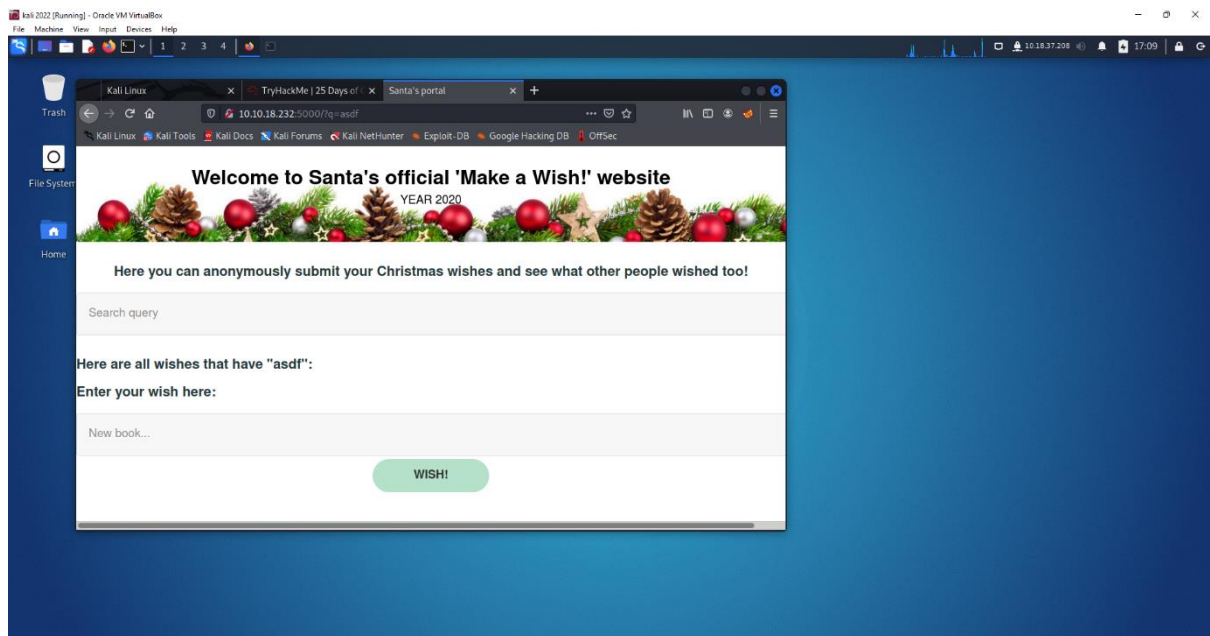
kali 2022 [Running] - Oracle VM VirtualBox
File Machine View Input Devices Help
1 2 3 4
10.18.37.208 17:09

Trash
File System
Home

Kali Linux
TryHackMe | 25 Days of
Santa's portal
10.10.18.232:5000/?q=asdf
Kali Linux Kali Tools Kali Docs Kali Forums Kali NetHunter Exploit-DB Google Hacking DB OffSec

Welcome to Santa's official 'Make a Wish!' website
YEAR 2020

Here you can anonymously submit your Christmas wishes and see what other people wished too!

Search query

Here are all wishes that have "asdf":
Enter your wish here:

New book...

WISH!